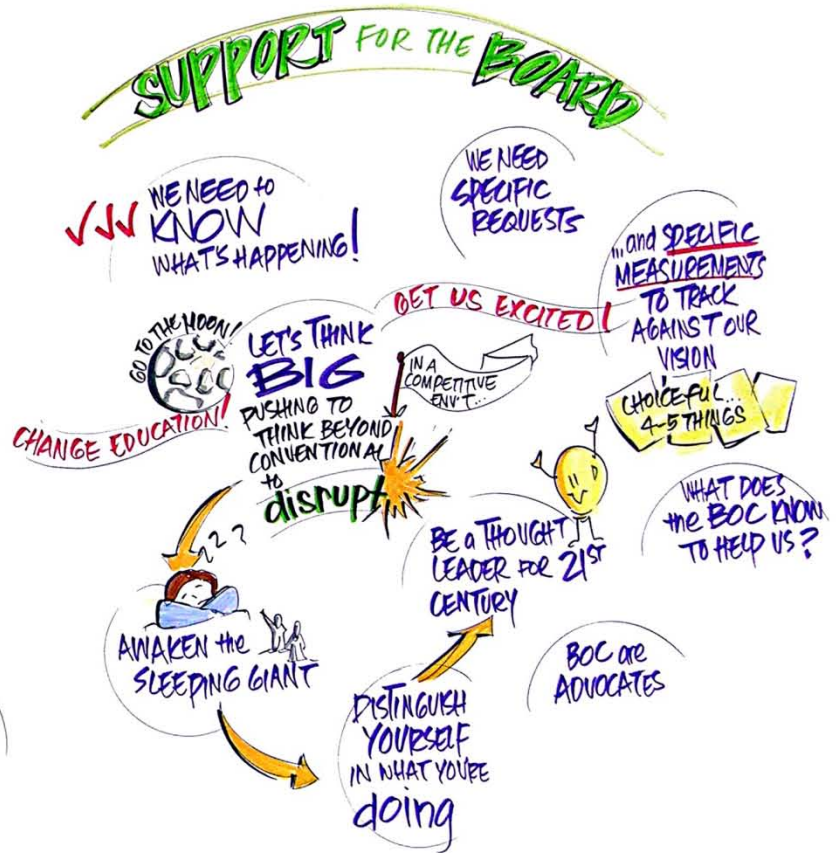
SUPPORT FOR THE BOARD

✓✓✓ WE NEED TO KNOW WHAT'S HAPPENING!

WE NEED SPECIFIC REQUESTS

...and SPECIFIC MEASUREMENTS TO TRACK AGAINST OUR VISION

GET US EXCITED!

GO TO THE MOON!

LET'S THINK BIG PUSHING TO THINK BEYOND CONVENTIONAL to disrupt

IN A COMPETITIVE ENV'T...

CHOICEFUL... 4-5 THINGS

CHANGE EDUCATION!

ZZZ

Be a THOUGHT LEADER FOR 21ST CENTURY

WHAT DOES the BOC KNOW TO HELP US?

AWAKEN the SLEEPING GIANT

BOC are ADVOCATES

DISTINGUISH YOURSELF IN WHAT YOU'RE doing